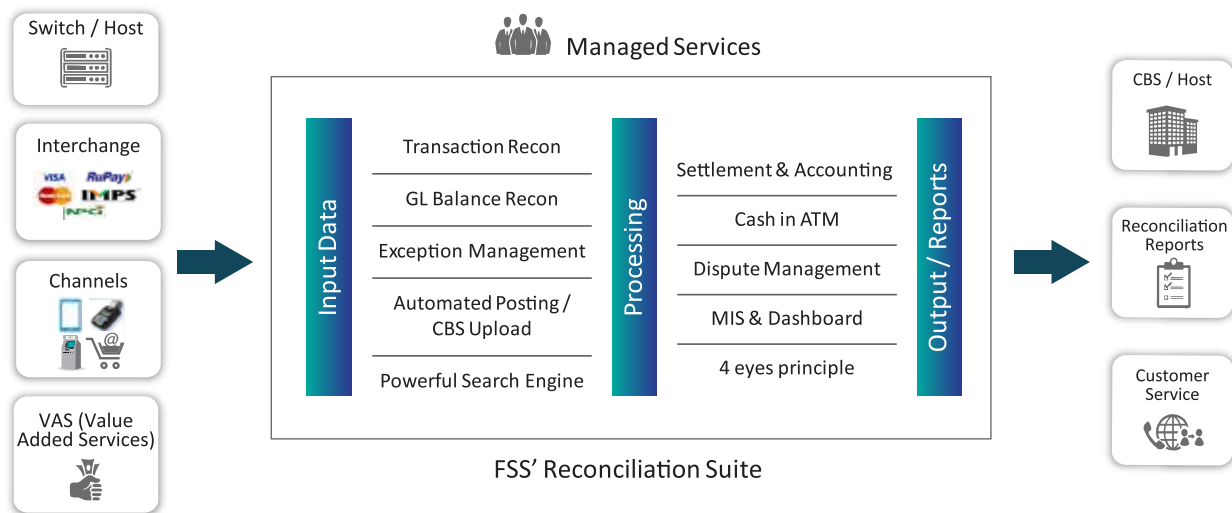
Switch / Host

Interchange

VISA RuPay IMPS NPCI

Channels

VAS (Value Added Services)

Managed Services

Input Data

Transaction Recon

GL Balance Recon

Exception Management

Automated Posting / CBS Upload

Powerful Search Engine

Processing

Settlement & Accounting

Cash in ATM

Dispute Management

MIS & Dashboard

4 eyes principle

Output / Reports

FSS' Reconciliation Suite

CBS / Host

Reconciliation Reports

Customer Service